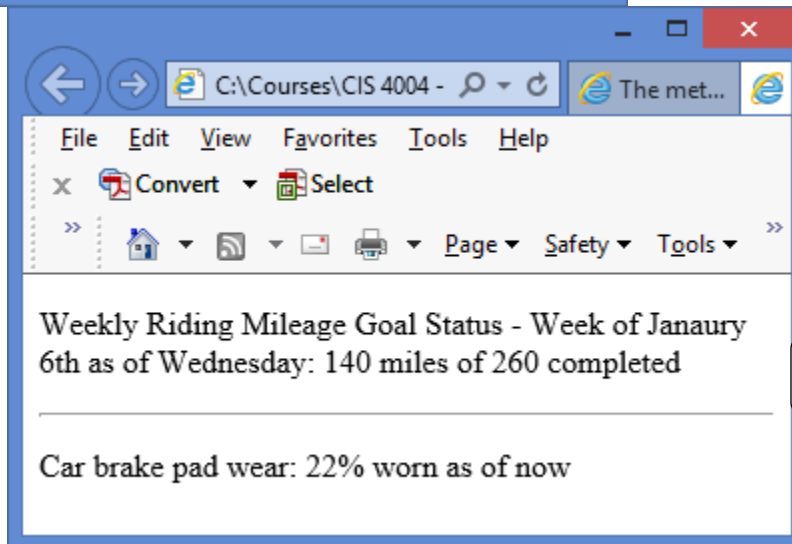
C:\Courses\CIS 4004 -

The met...

File Edit View Favorites Tools Help

Convert Select

»

Page Safety Tools

»

Weekly Riding Mileage Goal Status - Week of Janaury 6th as of Wednesday: 140 miles of 260 completed

Car brake pad wear: 22% worn as of now